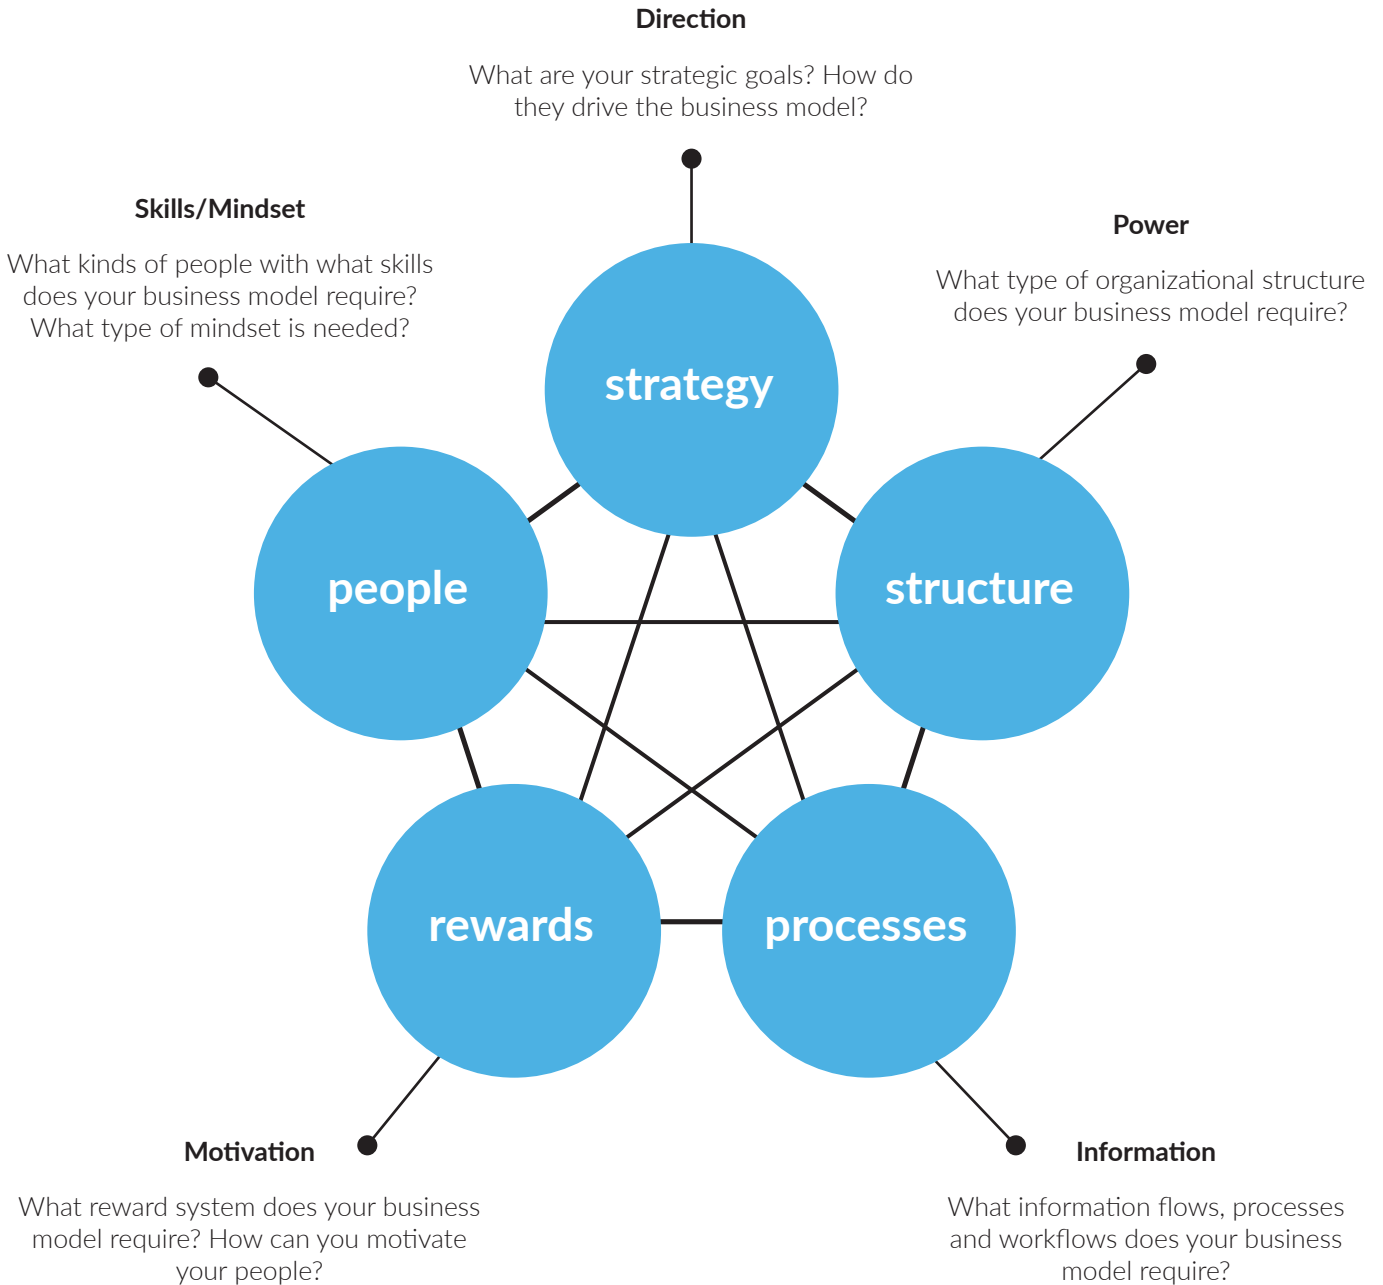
Direction

What are your strategic goals? How do they drive the business model?

Skills/Mindset

What kinds of people with what skills does your business model require? What type of mindset is needed?

Power

What type of organizational structure does your business model require?

strategy

people

structure

rewards

processes

Motivation

What reward system does your business model require? How can you motivate your people?

Information

What information flows, processes and workflows does your business model require?